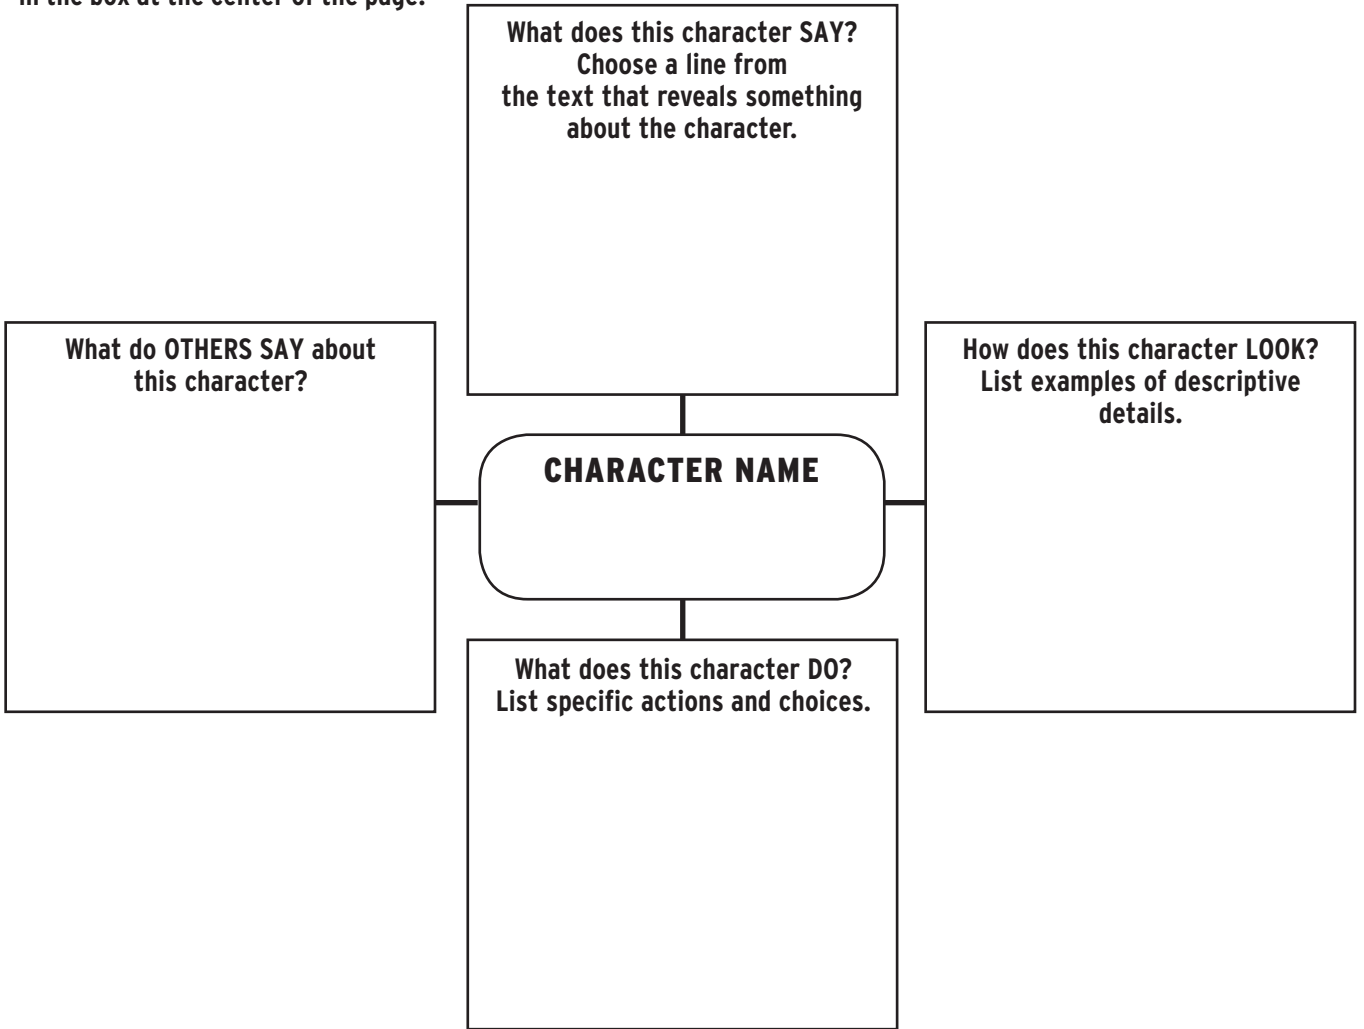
in the box at the center of the page.

What does this character SAY? Choose a line from the text that reveals something about the character.

What do OTHERS SAY about this character?

How does this character LOOK? List examples of descriptive details.

CHARACTER NAME

What does this character DO? List specific actions and choices.